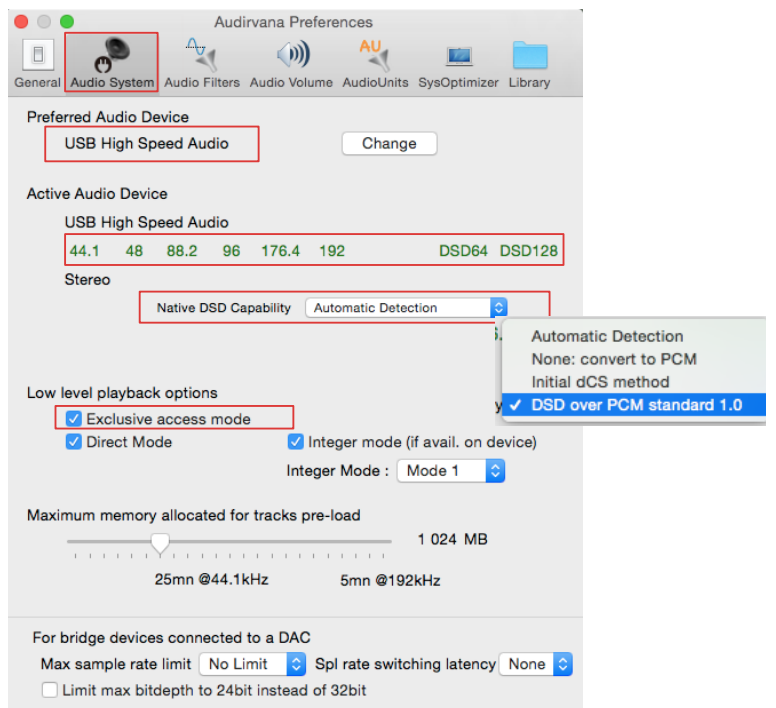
Audirvana Preferences

General Audio System Audio Filters Audio Volume AudioUnits SysOptimizer Library

Preferred Audio Device

USB High Speed Audio

Change

Active Audio Device

USB High Speed Audio

44.1 48 88.2 96 176.4 192 DSD64 DSD128

Stereo

Native DSD Capability Automatic Detection

Automatic Detection
None: convert to PCM
Initial dCS method
✓ DSD over PCM standard 1.0

Low level playback options

Exclusive access mode

Direct Mode

Integer mode (if avail. on device)

Integer Mode : Mode 1

Maximum memory allocated for tracks pre-load

1 024 MB

25mn @44.1kHz 5mn @192kHz

For bridge devices connected to a DAC

Max sample rate limit No Limit Spl rate switching latency None

Limit max bitdepth to 24bit instead of 32bit